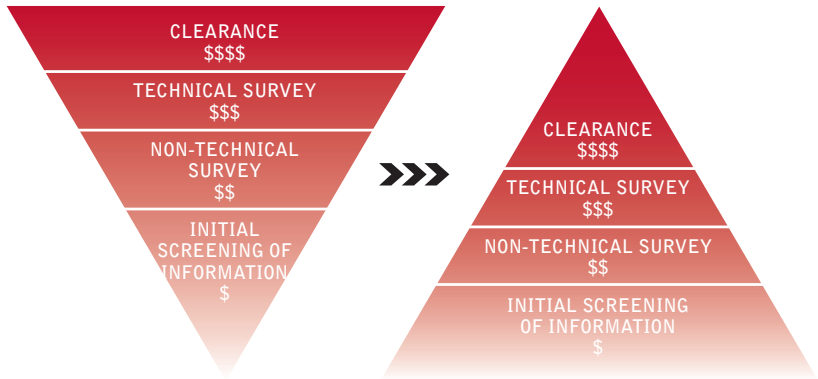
CLEARANCE
\$\$\$\$

TECHNICAL SURVEY
\$\$\$

NON-TECHNICAL SURVEY
\$\$

INITIAL SCREENING OF INFORMATION
\$

CLEARANCE
\$\$\$\$

TECHNICAL SURVEY
\$\$\$

NON-TECHNICAL SURVEY
\$\$

INITIAL SCREENING OF INFORMATION
\$